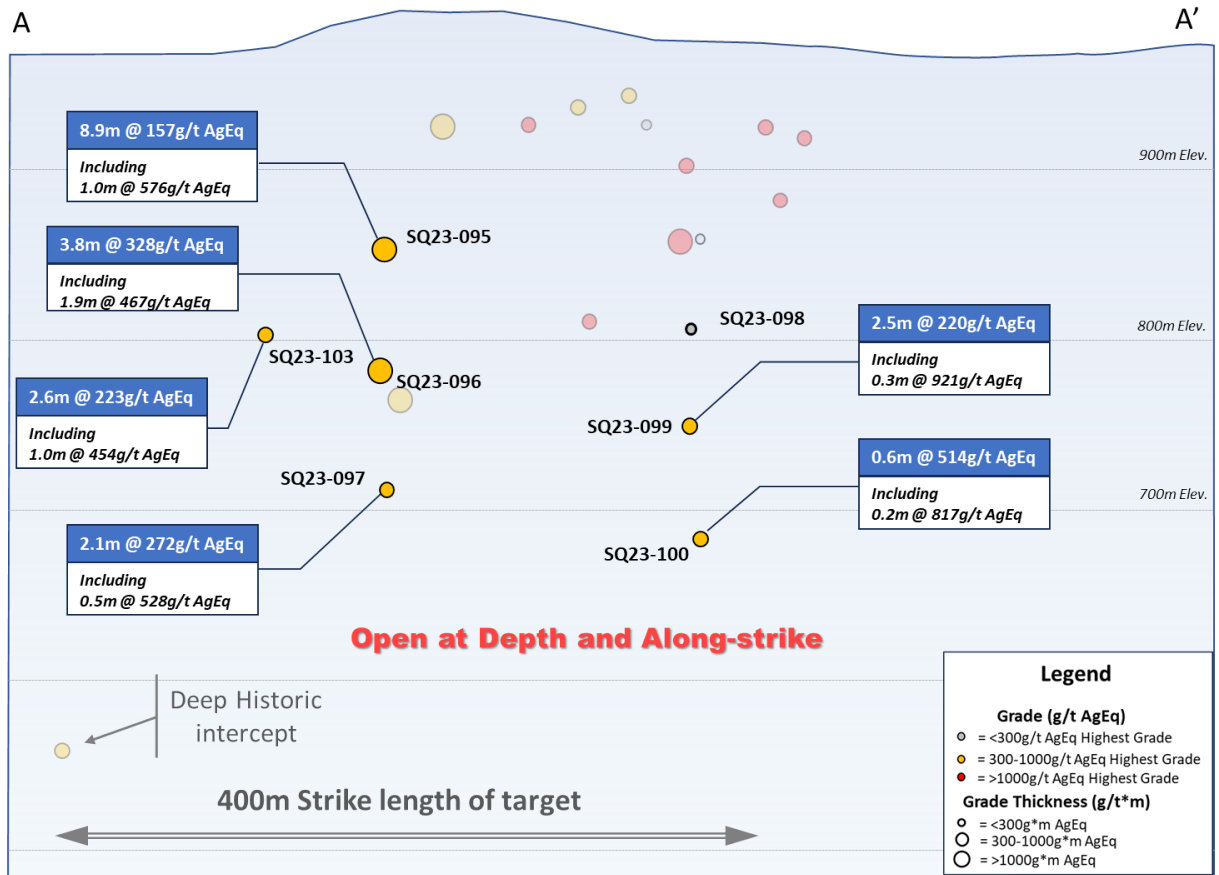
A

A’

8.9m @ 157g/t AgEq

Including
1.0m @ 576g/t AgEq

900m Elev.

SQ23-095

3.8m @ 328g/t AgEq

Including
1.9m @ 467g/t AgEq

SQ23-098

2.5m @ 220g/t AgEq

Including
0.3m @ 921g/t AgEq

800m Elev.

SQ23-103

SQ23-096

2.6m @ 223g/t AgEq

Including
1.0m @ 454g/t AgEq

SQ23-099

0.6m @ 514g/t AgEq

Including
0.2m @ 817g/t AgEq

SQ23-097

700m Elev.

2.1m @ 272g/t AgEq

Including
0.5m @ 528g/t AgEq

SQ23-100

Open at Depth and Along-strike

Deep Historic intercept

400m Strike length of target

Legend

Grade (g/t AgEq)
= <300g/t AgEq Highest Grade
= 300-1000g/t AgEq Highest Grade
= >1000g/t AgEq Highest Grade

Grade Thickness (g/t*m)
= <300g*m AgEq
= 300-1000g*m AgEq
= >1000g*m AgEq